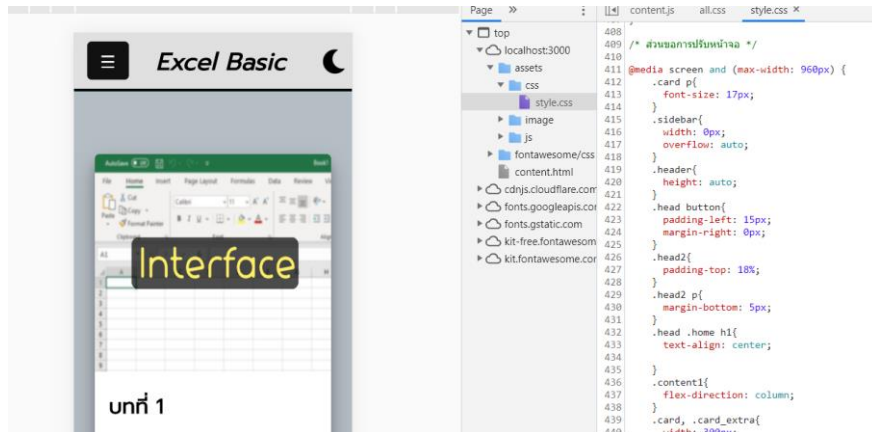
Excel Basic

AutoSave Book
File Home Insert Page Layout Formulas Data Review
Paste Cut Copy Format Painter
Calibri 11
Clipboard Font
A1

Interface

บทที่ 1

Page »
top
localhost:3000
assets
css
style.css
image
js
fontawesome/css
content.html
cdnjs.cloudflare.com
fonts.googleapis.com
fonts.gstatic.com
kit-free.fontawesom
kit.fontawesome.com

content.js all.css style.css ×

408
409 /* ส่วนของการปรับหน้าจอ */
410
411 @media screen and (max-width: 960px) {
412 .card p{
413 font-size: 17px;
414 }
415 .sidebar{
416 width: 0px;
417 overflow: auto;
418 }
419 .header{
420 height: auto;
421 }
422 .head button{
423 padding-left: 15px;
424 margin-right: 0px;
425 }
426 .head2{
427 padding-top: 18%;
428 }
429 .head2 p{
430 margin-bottom: 5px;
431 }
432 .head .home h1{
433 text-align: center;
434
435 }
436 .content1{
437 flex-direction: column;
438 }
439 .card, .card_extra{